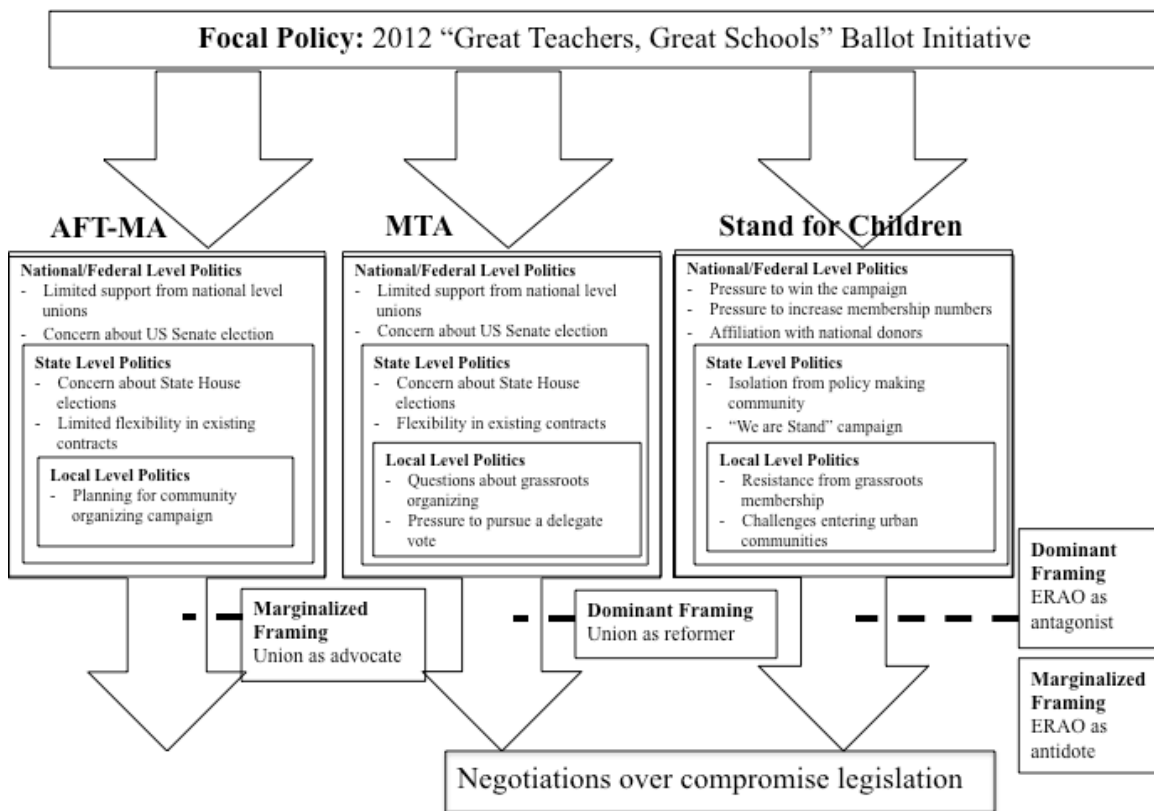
**Focal Policy:** 2012 "Great Teachers, Great Schools" Ballot Initiative

**AFT-MA**

**National/Federal Level Politics**
- Limited support from national level unions
- Concern about US Senate election

**State Level Politics**
- Concern about State House elections
- Limited flexibility in existing contracts

**Local Level Politics**
- Planning for community organizing campaign

**MTA**

**National/Federal Level Politics**
- Limited support from national level unions
- Concern about US Senate election

**State Level Politics**
- Concern about State House elections
- Flexibility in existing contracts

**Local Level Politics**
- Questions about grassroots organizing
- Pressure to pursue a delegate vote

**Stand for Children**

**National/Federal Level Politics**
- Pressure to win the campaign
- Pressure to increase membership numbers
- Affiliation with national donors

**State Level Politics**
- Isolation from policy making community
- "We are Stand" campaign

**Local Level Politics**
- Resistance from grassroots membership
- Challenges entering urban communities

**Marginalized Framing**
Union as advocate

**Dominant Framing**
Union as reformer

**Dominant Framing**
ERAO as antagonist

**Marginalized Framing**
ERAO as antidote

Negotiations over compromise legislation